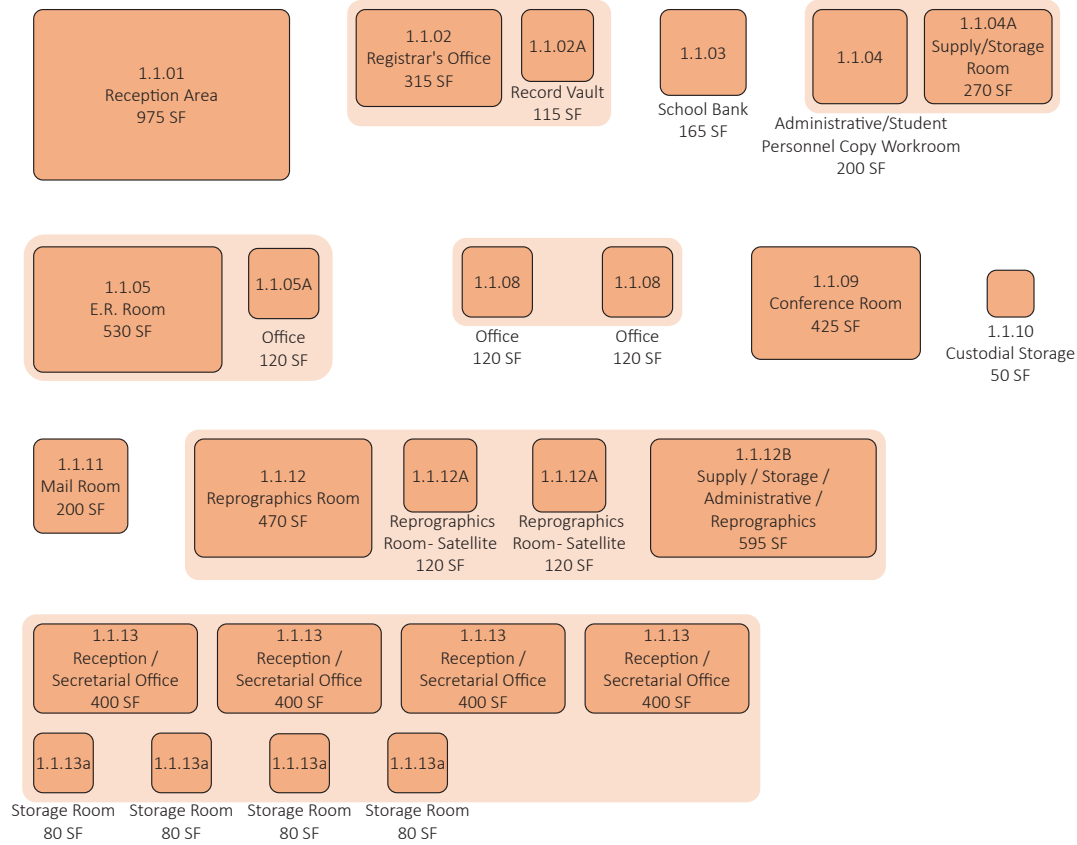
1.1.01
Reception Area
975 SF

1.1.02
Registrar's Office
315 SF

1.1.02A
Record Vault
115 SF

1.1.03
School Bank
165 SF

1.1.04
Administrative/Student Personnel Copy Workroom
200 SF

1.1.04A
Supply/Storage Room
270 SF

1.1.05
E.R. Room
530 SF

1.1.05A
Office
120 SF

1.1.08
Office
120 SF

1.1.08
Office
120 SF

1.1.09
Conference Room
425 SF

1.1.10
Custodial Storage
50 SF

1.1.11
Mail Room
200 SF

1.1.12
Reprographics Room
470 SF

1.1.12A
Reprographics Room- Satellite
120 SF

1.1.12A
Reprographics Room- Satellite
120 SF

1.1.12B
Supply / Storage / Administrative / Reprographics
595 SF

1.1.13
Reception / Secretarial Office
400 SF

1.1.13
Reception / Secretarial Office
400 SF

1.1.13
Reception / Secretarial Office
400 SF

1.1.13
Reception / Secretarial Office
400 SF

1.1.13a
Storage Room
80 SF

1.1.13a
Storage Room
80 SF

1.1.13a
Storage Room
80 SF

1.1.13a
Storage Room
80 SF